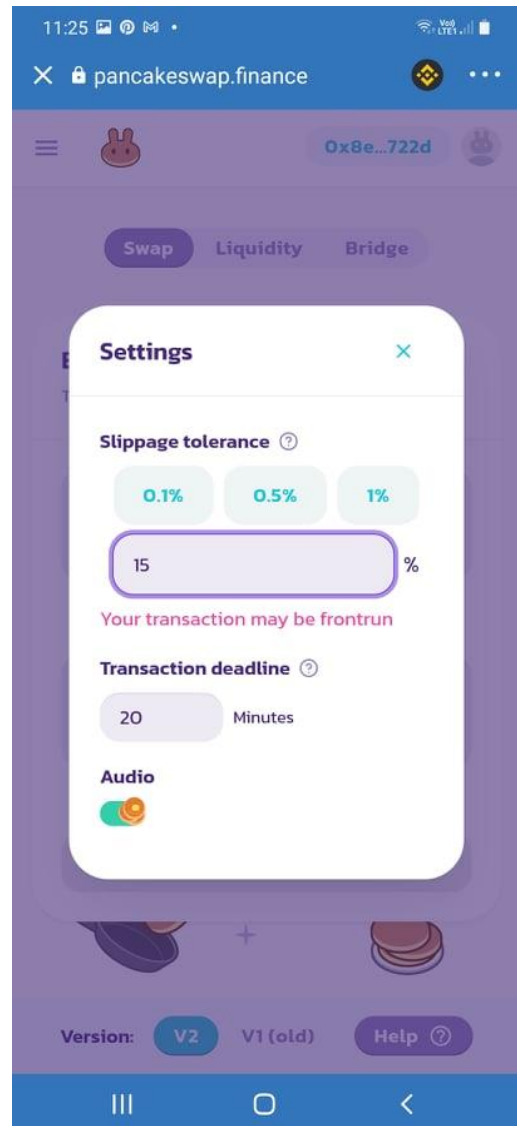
11:25

pancakeswap.finance

0x8e...722d

Swap Liquidity Bridge

Settings

Slippage tolerance

0.1% 0.5% 1%

15 %

Your transaction may be frontrun

Transaction deadline

20 Minutes

Audio

Version: V2 V1 (old) Help